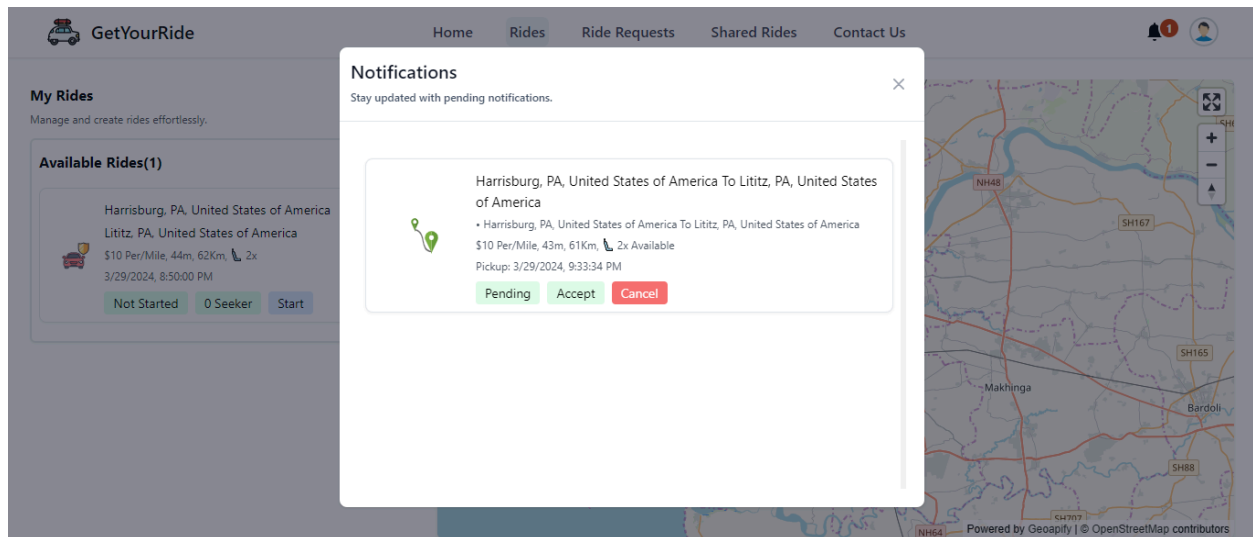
GetYourRide

Home Rides Ride Requests Shared Rides Contact Us

1

My Rides
Manage and create rides effortlessly.

Available Rides(1)

Harrisburg, PA, United States of America
Lititz, PA, United States of America
$10 Per/Mile, 44m, 62Km, 2x
3/29/2024, 8:50:00 PM
Not Started 0 Seeker Start

Notifications
Stay updated with pending notifications.

×

Harrisburg, PA, United States of America To Lititz, PA, United States of America
• Harrisburg, PA, United States of America To Lititz, PA, United States of America
$10 Per/Mile, 43m, 61Km, 2x Available
Pickup: 3/29/2024, 9:33:34 PM
Pending Accept Cancel

NH48
SH167
SH165
Makhinga
Bardoli
SH88
NH64
Powered by Geoapify | © OpenStreetMap contributors